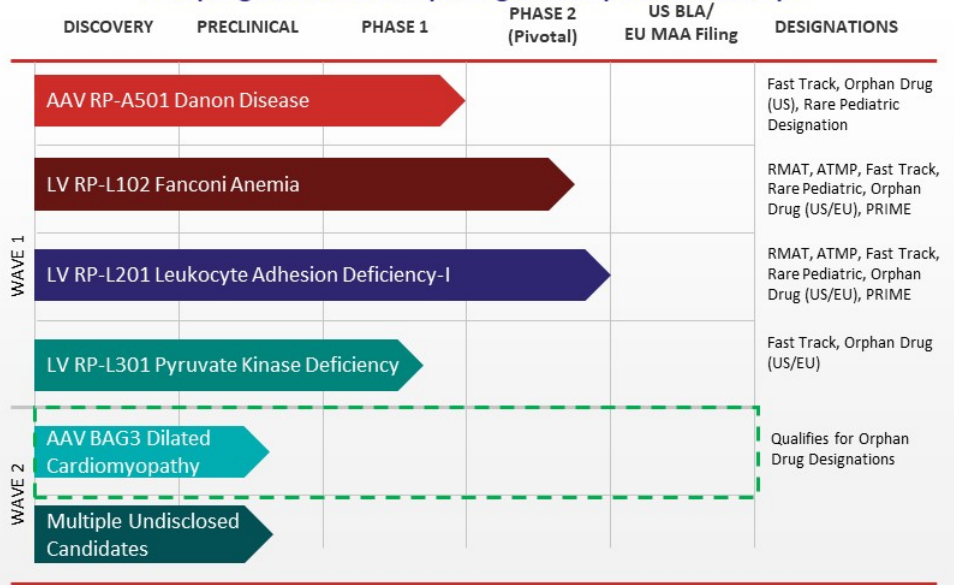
| DISCOVERY | PRECLINICAL | PHASE 1 | PHASE 2 (Pivotal) | US BLA/ EU MAA Filing | DESIGNATIONS |
|---|---|---|---|---|---|
| AAV RP-A501 Danon Disease | | | | | Fast Track, Orphan Drug (US), Rare Pediatric Designation |
| LV RP-L102 Fanconi Anemia | | | | | RMAT, ATMP, Fast Track, Rare Pediatric, Orphan Drug (US/EU), PRIME |
| LV RP-L201 Leukocyte Adhesion Deficiency-I | | | | | RMAT, ATMP, Fast Track, Rare Pediatric, Orphan Drug (US/EU), PRIME |
| LV RP-L301 Pyruvate Kinase Deficiency | | | | | Fast Track, Orphan Drug (US/EU) |
| AAV BAG3 Dilated Cardiomyopathy | | | | | Qualifies for Orphan Drug Designations |
| Multiple Undisclosed Candidates | | | | | |

WAVE 1

WAVE 2